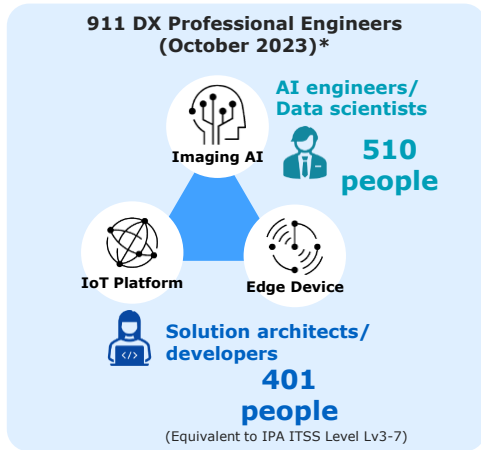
911 DX Professional Engineers (October 2023)*

AI engineers/ Data scientists

Imaging AI

510 people

IoT Platform

Edge Device

Solution architects/ developers

</>

401 people

(Equivalent to IPA ITSS Level Lv3-7)